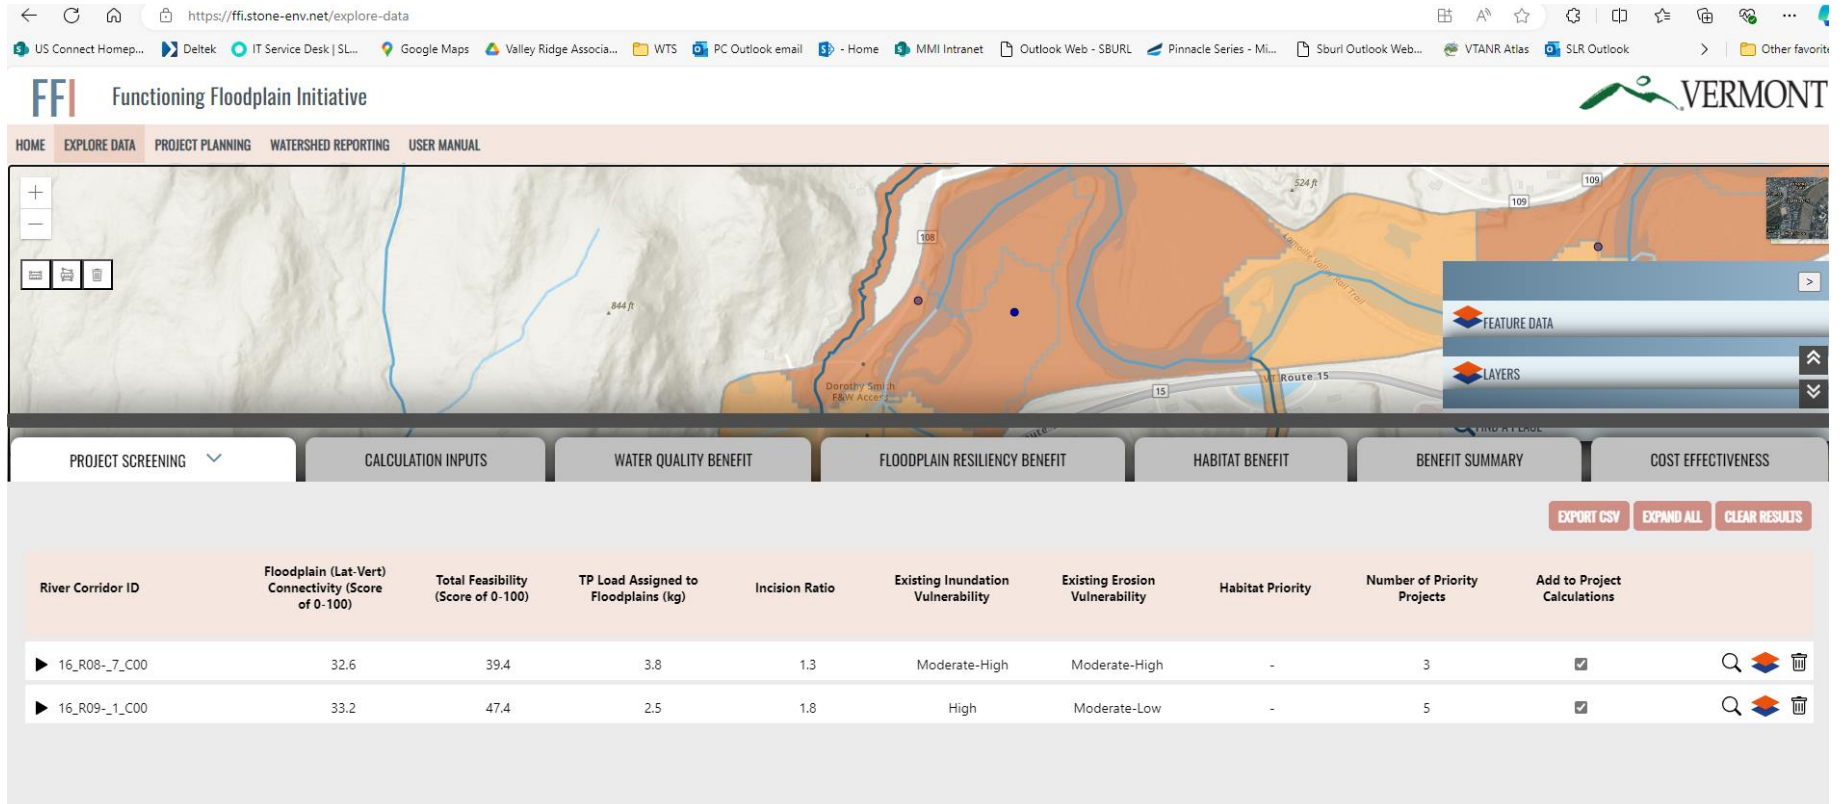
https://ffi.stone-env.net/explore-data

US Connect Homep... Deltek IT Service Desk | SL... Google Maps Valley Ridge Associa... WTS PC Outlook email - Home MMI Intranet Outlook Web - SBURL Pinnacle Series - Mi... Sburl Outlook Web... VTANR Atlas SLR Outlook Other favorite

FFI Functioning Floodplain Initiative

VERMONT

HOME EXPLORE DATA PROJECT PLANNING WATERSHED REPORTING USER MANUAL

524 ft
109
109
108
844 ft
Dorothy Smith F&W Access
15
VT Route 15

FEATURE DATA
LAYERS

PROJECT SCREENING CALCULATION INPUTS WATER QUALITY BENEFIT FLOODPLAIN RESILIENCY BENEFIT HABITAT BENEFIT BENEFIT SUMMARY COST EFFECTIVENESS

EXPORT CSV EXPAND ALL CLEAR RESULTS

| River Corridor ID | Floodplain (Lat-Vert) Connectivity (Score of 0-100) | Total Feasibility (Score of 0-100) | TP Load Assigned to Floodplains (kg) | Incision Ratio | Existing Inundation Vulnerability | Existing Erosion Vulnerability | Habitat Priority | Number of Priority Projects | Add to Project Calculations |
|---|---|---|---|---|---|---|---|---|---|
| 16_R08-_7_C00 | 32.6 | 39.4 | 3.8 | 1.3 | Moderate-High | Moderate-High | - | 3 | |
| 16_R09-_1_C00 | 33.2 | 47.4 | 2.5 | 1.8 | High | Moderate-Low | - | 5 | |